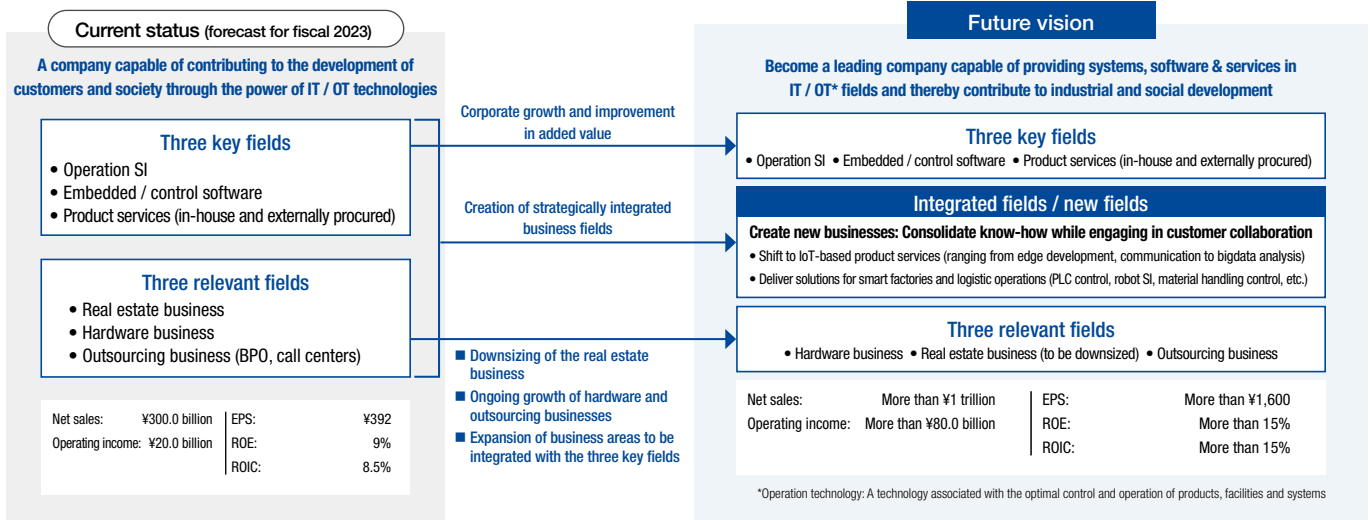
Current status (forecast for fiscal 2023)

A company capable of contributing to the development of customers and society through the power of IT / OT technologies

Three key fields
• Operation SI
• Embedded / control software
• Product services (in-house and externally procured)

Three relevant fields
• Real estate business
• Hardware business
• Outsourcing business (BPO, call centers)

| Net sales: | ¥300.0 billion | EPS: | ¥392 |
|---|---|---|---|
| Operating income: | ¥20.0 billion | ROE: | 9% |
| | | ROIC: | 8.5% |

Corporate growth and improvement in added value

Creation of strategically integrated business fields

■ Downsizing of the real estate business
■ Ongoing growth of hardware and outsourcing businesses
■ Expansion of business areas to be integrated with the three key fields

Future vision

Become a leading company capable of providing systems, software & services in IT / OT* fields and thereby contribute to industrial and social development

Three key fields
• Operation SI • Embedded / control software • Product services (in-house and externally procured)

Integrated fields / new fields
Create new businesses: Consolidate know-how while engaging in customer collaboration
• Shift to IoT-based product services (ranging from edge development, communication to bigdata analysis)
• Deliver solutions for smart factories and logistic operations (PLC control, robot SI, material handling control, etc.)

Three relevant fields
• Hardware business • Real estate business (to be downsized) • Outsourcing business

| Net sales: | More than ¥1 trillion | EPS: | More than ¥1,600 |
|---|---|---|---|
| Operating income: | More than ¥80.0 billion | ROE: | More than 15% |
| | | ROIC: | More than 15% |

*Operation technology: A technology associated with the optimal control and operation of products, facilities and systems